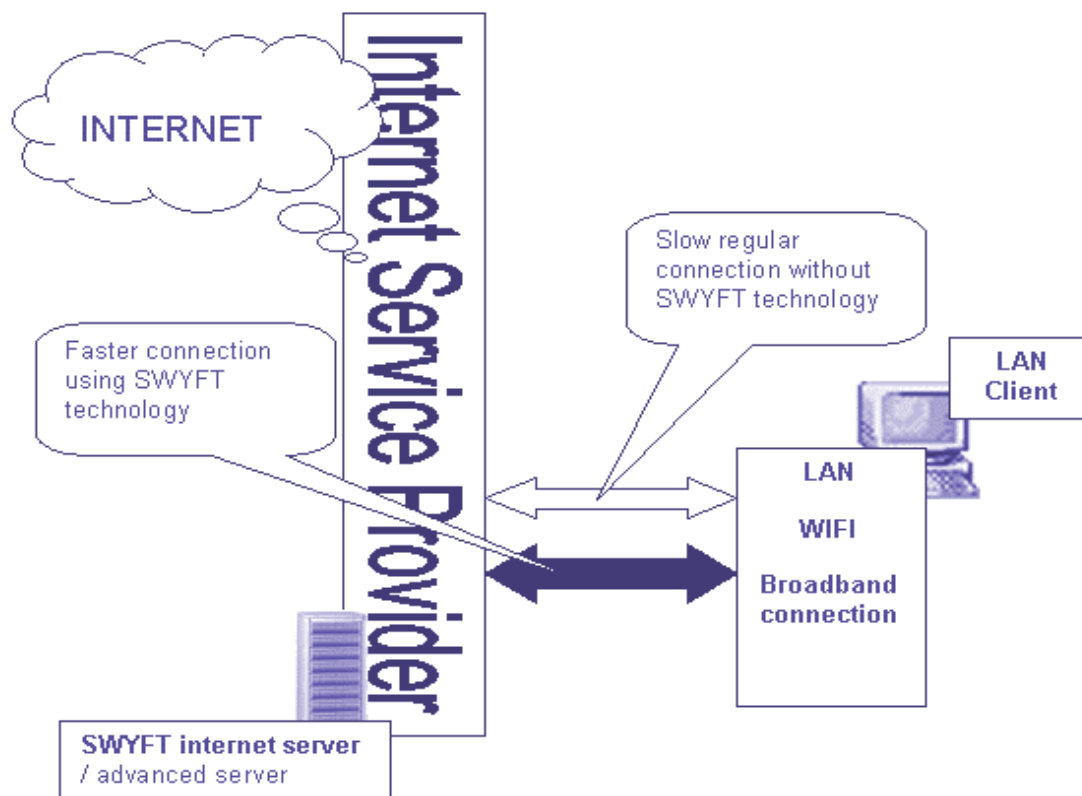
INTERNET

Internet Service Provider

Slow regular connection without SWYFT technology

Faster connection using SWYFT technology

LAN Client

LAN

WIFI

Broadband connection

SWYFT internet server / advanced server